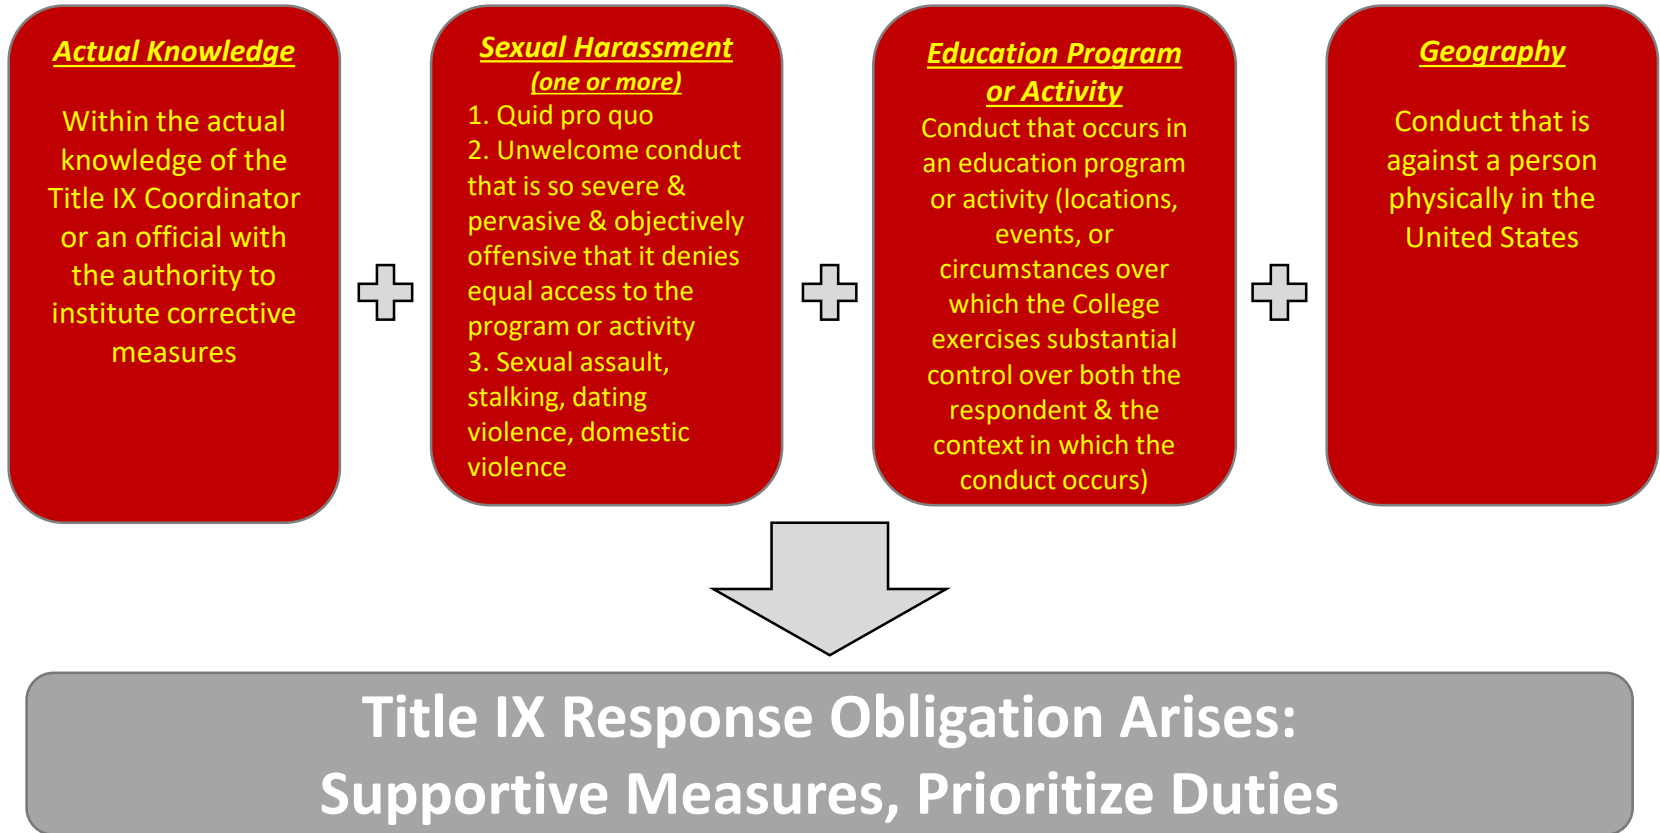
Actual Knowledge

Within the actual knowledge of the Title IX Coordinator or an official with the authority to institute corrective measures

Sexual Harassment
(one or more)
1. Quid pro quo
2. Unwelcome conduct that is so severe & pervasive & objectively offensive that it denies equal access to the program or activity
3. Sexual assault, stalking, dating violence, domestic violence

Education Program or Activity
Conduct that occurs in an education program or activity (locations, events, or circumstances over which the College exercises substantial control over both the respondent & the context in which the conduct occurs)

Geography

Conduct that is against a person physically in the United States

Title IX Response Obligation Arises:
Supportive Measures, Prioritize Duties